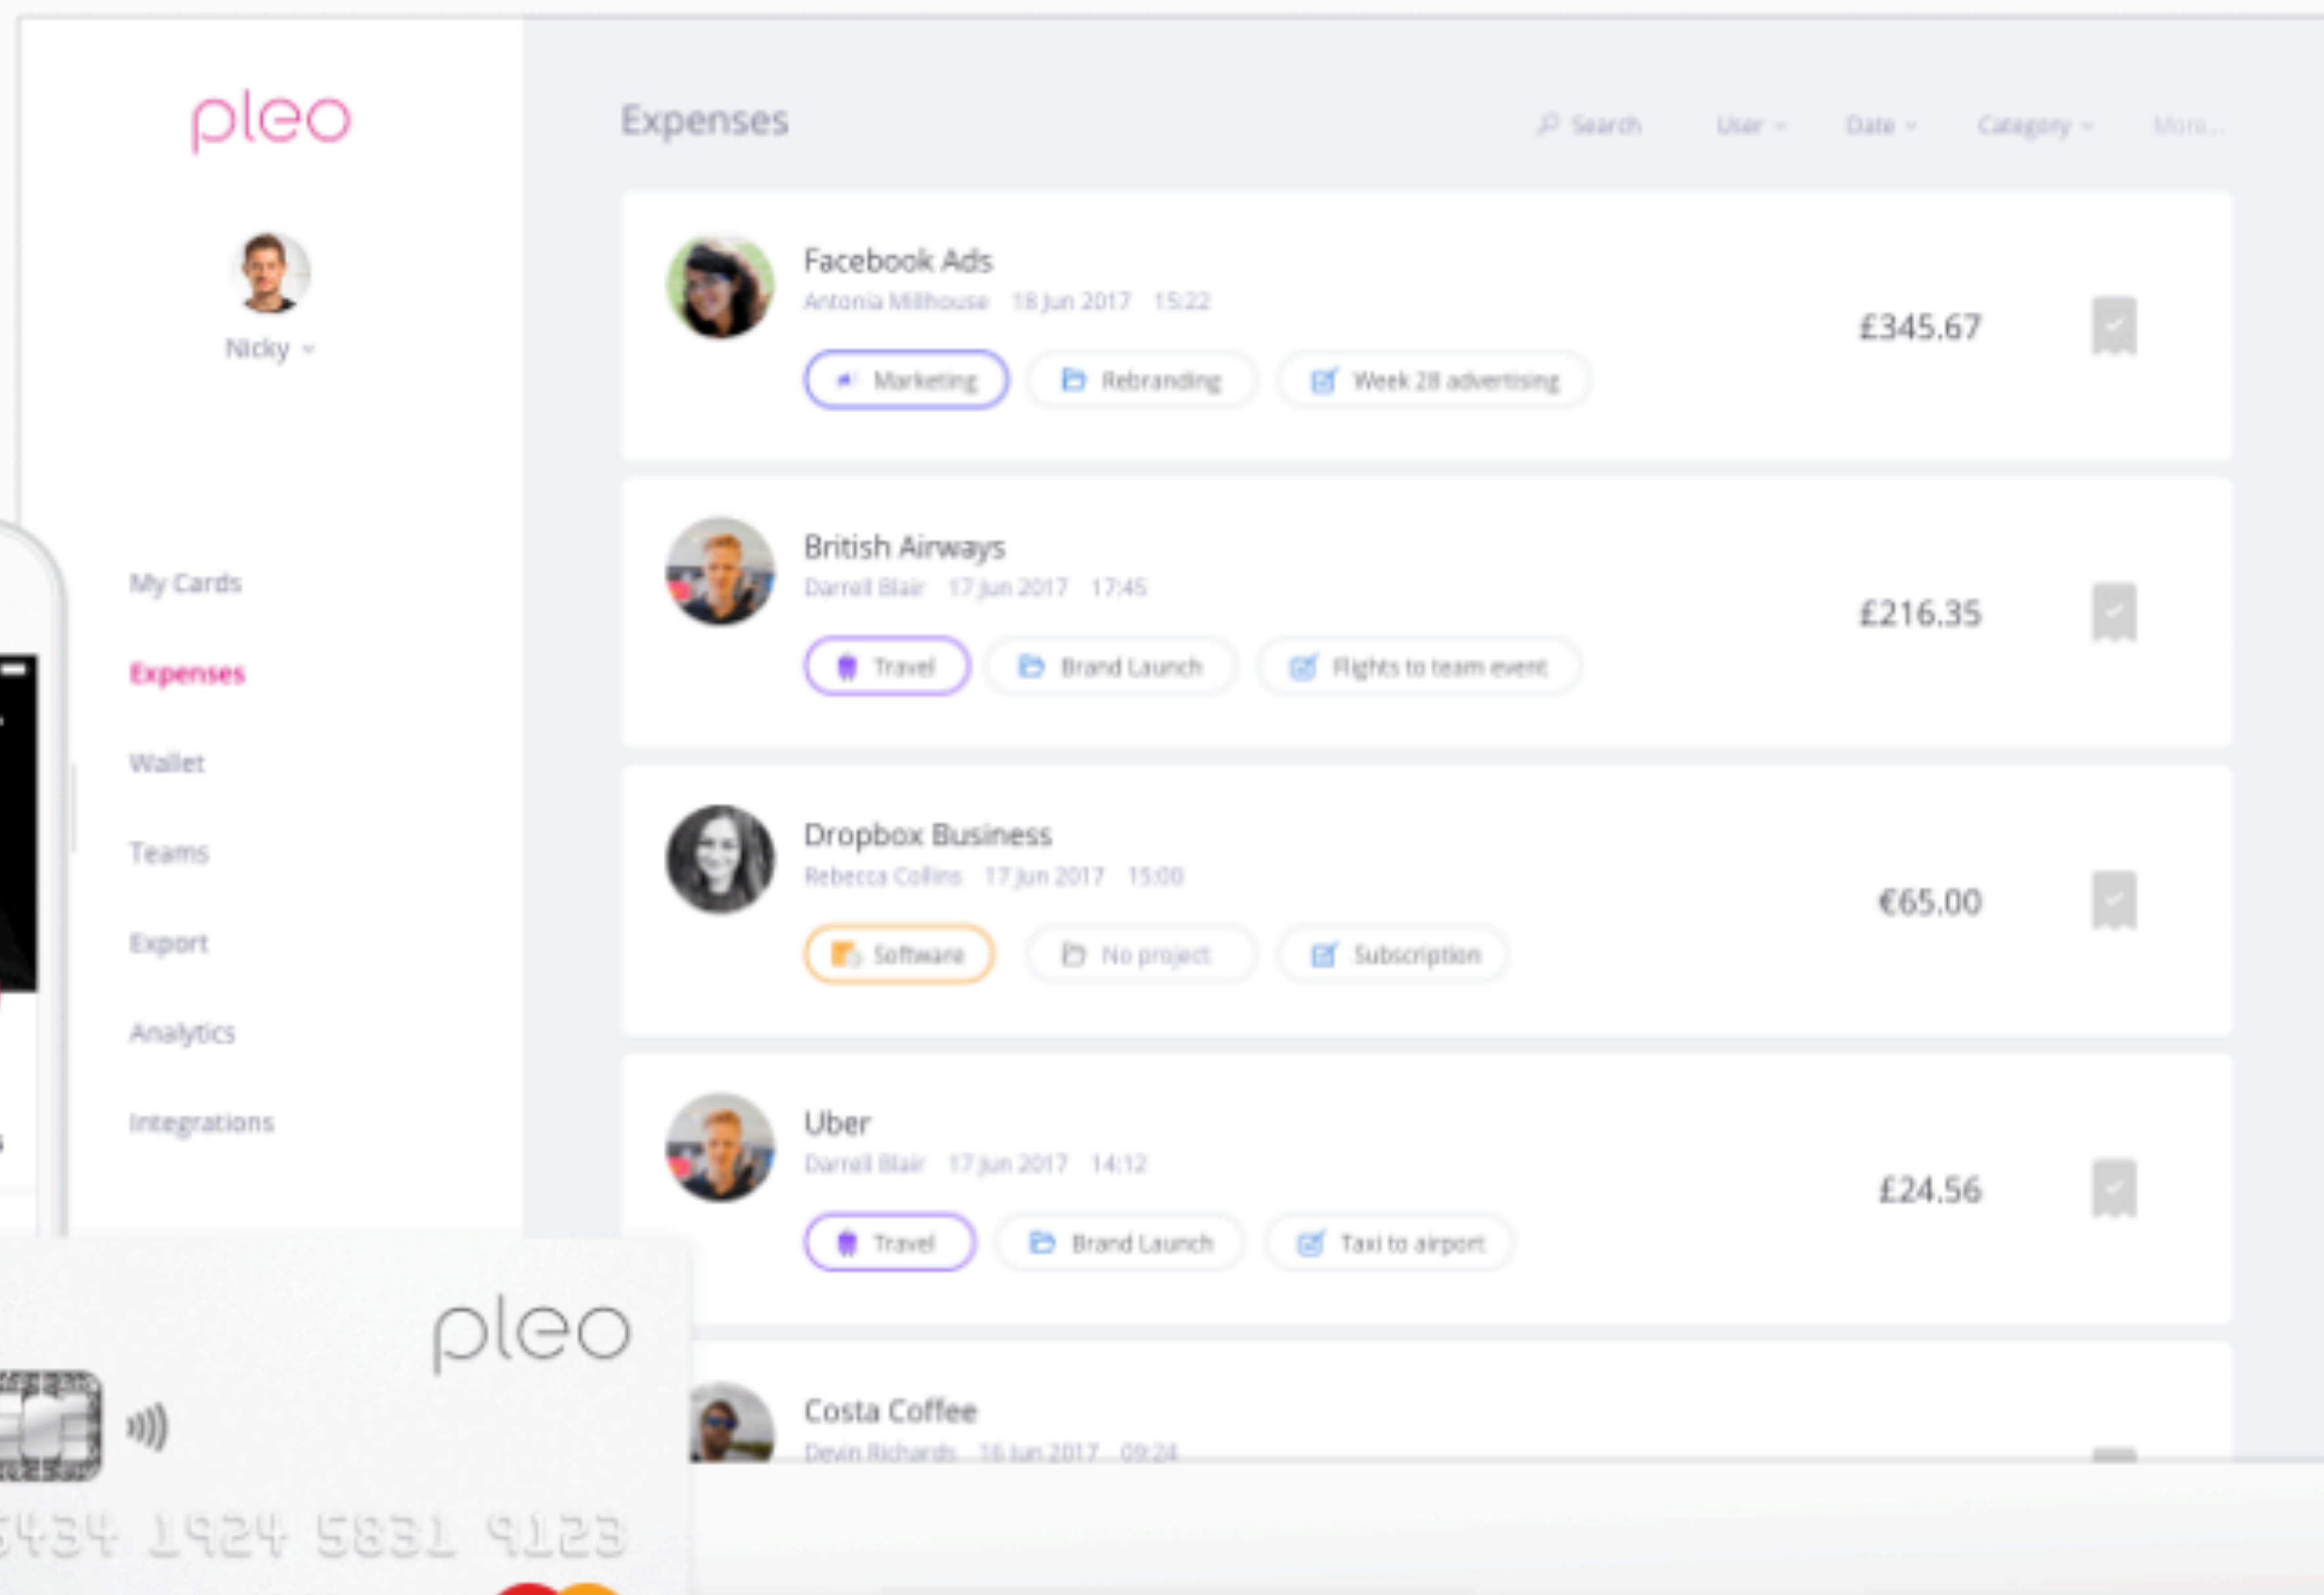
pleo

Nicky

My Cards
Expenses
Wallet
Teams
Export
Analytics
Integrations

Expenses

Search User Date Category More...

Facebook Ads
Antonia Millhouse 18 Jun 2017 15:22
Marketing Rebranding Week 28 advertising
£345.67

British Airways
Darrell Blair 17 Jun 2017 17:45
Travel Brand Launch Flights to team event
£216.35

Dropbox Business
Rebecca Collins 17 Jun 2017 15:00
Software No project Subscription
€65.00

Uber
Darrell Blair 17 Jun 2017 14:12
Travel Brand Launch Taxi to airport
£24.56

Costa Coffee
Devin Richards 16 Jun 2017 09:24

pleo

5434 1924 5831 9123